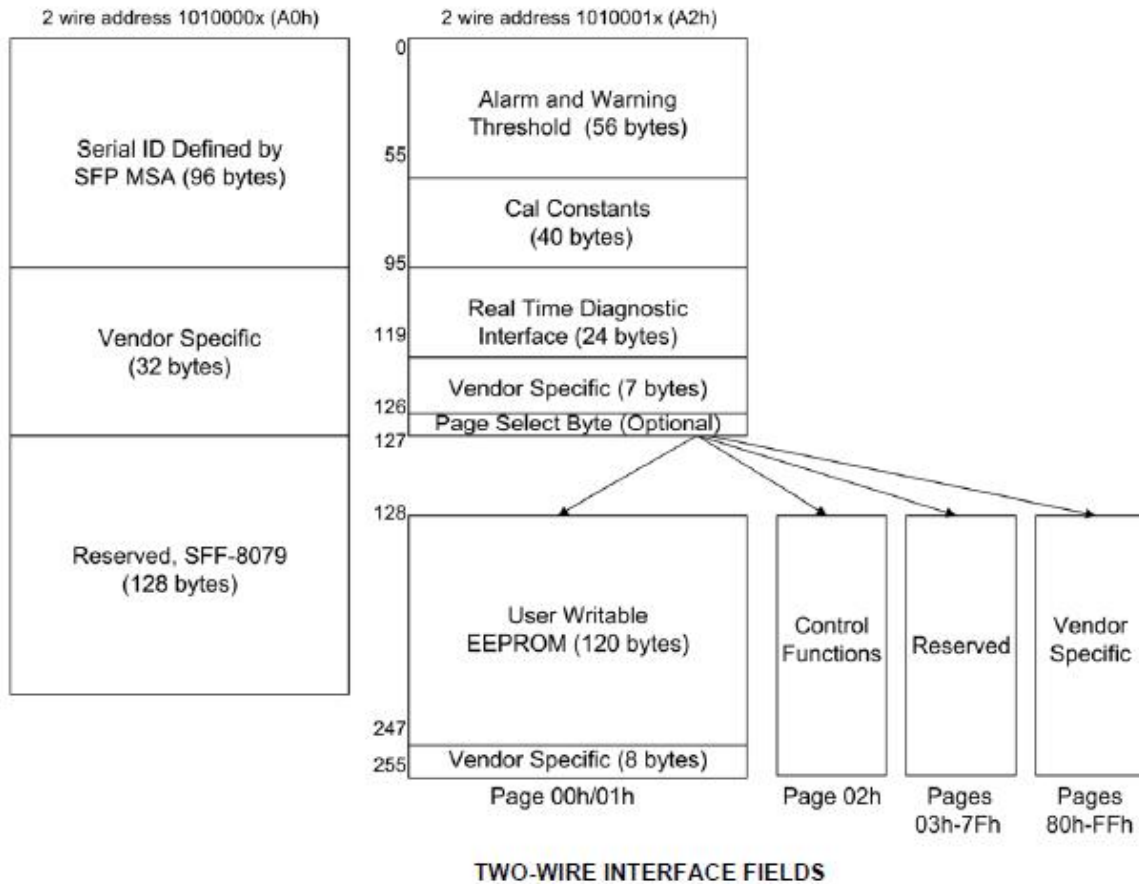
2 wire address 1010000x (A0h)

Serial ID Defined by SFP MSA (96 bytes)

Vendor Specific (32 bytes)

Reserved, SFF-8079 (128 bytes)

2 wire address 1010001x (A2h)

0

Alarm and Warning Threshold (56 bytes)

55

Cal Constants (40 bytes)

95

Real Time Diagnostic Interface (24 bytes)

119

Vendor Specific (7 bytes)

126

Page Select Byte (Optional)

127

128

User Writable EEPROM (120 bytes)

247

Vendor Specific (8 bytes)

255

Page 00h/01h

Control Functions

Page 02h

Reserved

Pages 03h-7Fh

Vendor Specific

Pages 80h-FFh

TWO-WIRE INTERFACE FIELDS